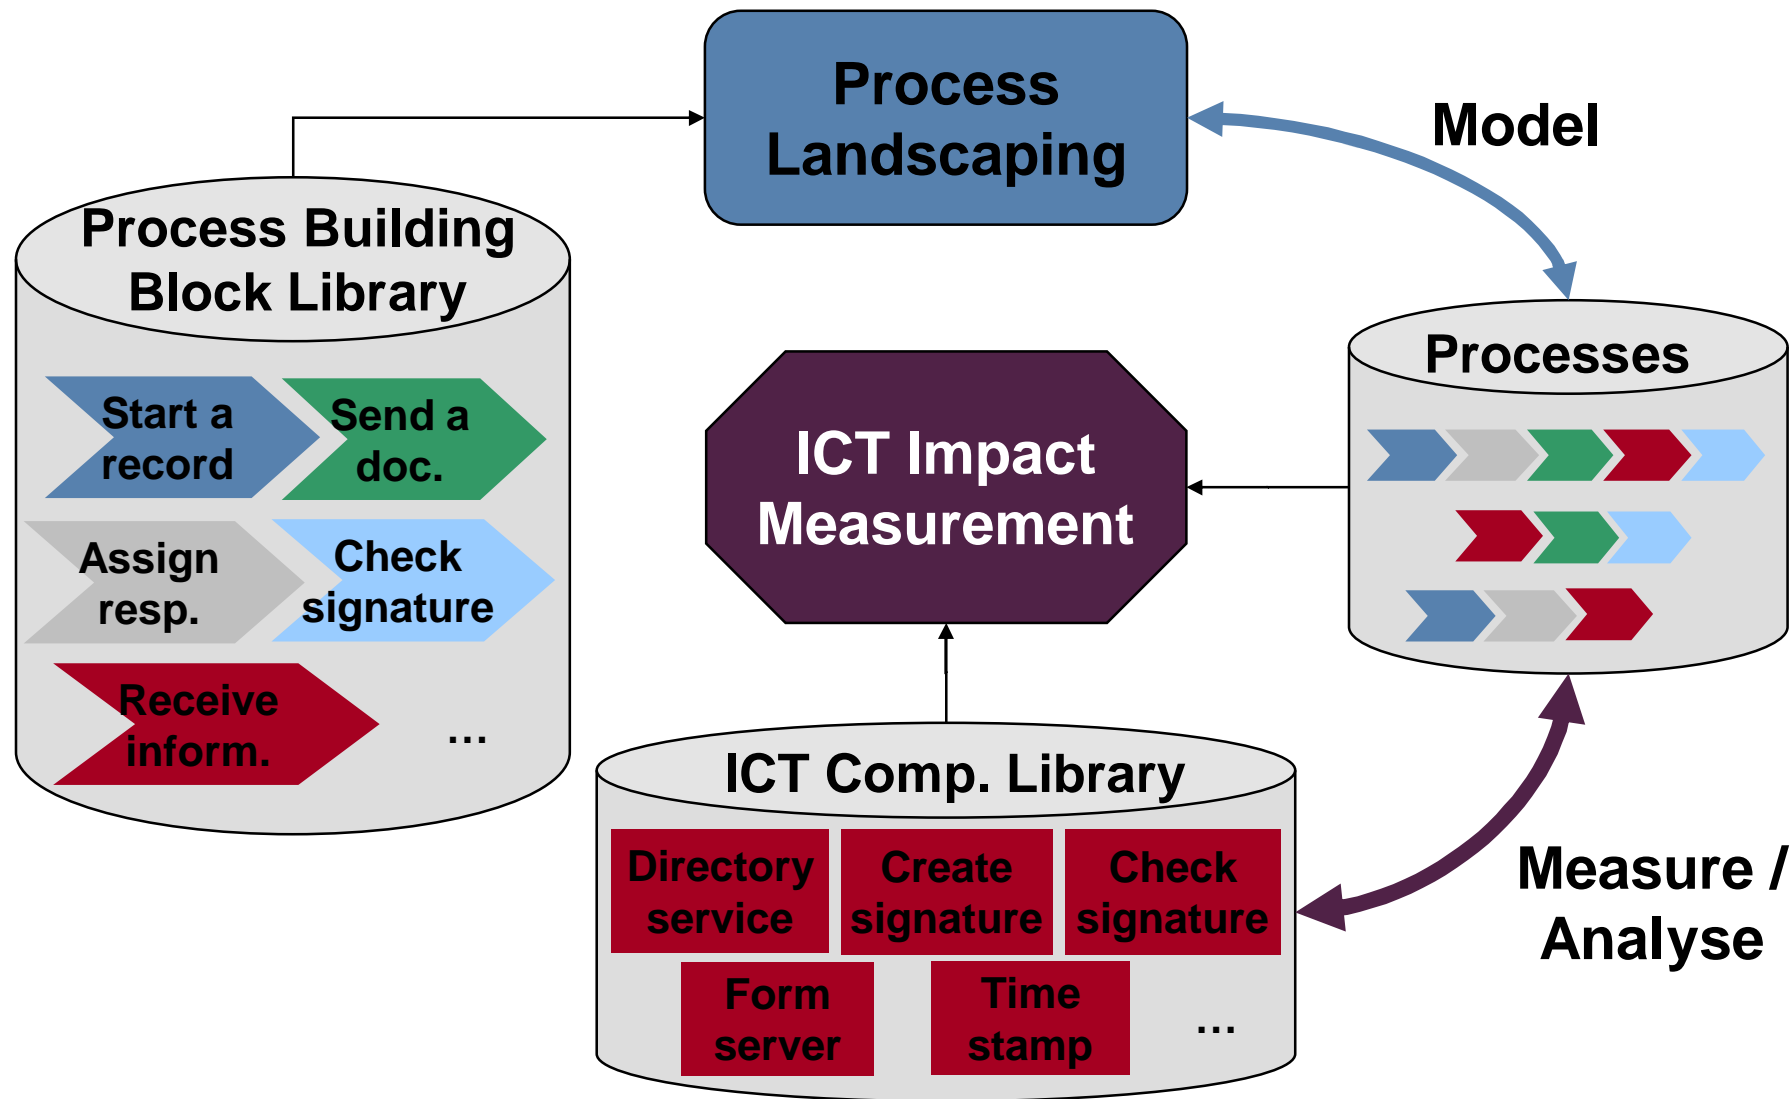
Process Landscaping

Model

Process Building Block Library

Start a record

Send a doc.

Assign resp.

Check signature

Receive inform.

...

ICT Impact Measurement

Processes

ICT Comp. Library

Directory service

Create signature

Check signature

Form server

Time stamp

...

Measure / Analyse